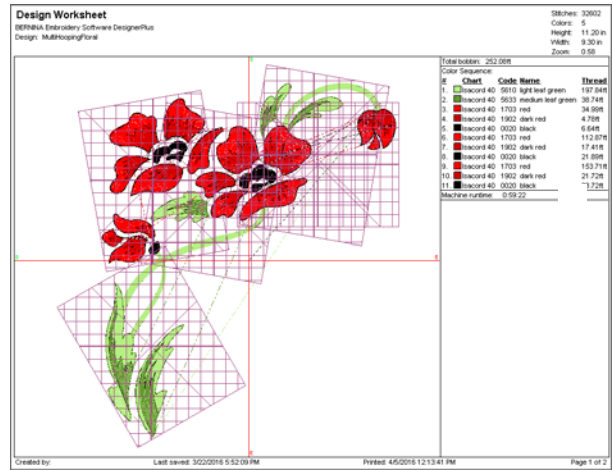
Design Worksheet
BERNINA Embroidery Software DesignerPlus
Design: MultiHoopingFloral

Stitches: 32602
Colors: 5
Height: 11.20 in
Width: 9.30 in
Zoom: 0.58

Total bobbin: 252.08ft
Color Sequence:

| # | Chart | Code | Name | Thread |
|---|---|---|---|---|
| 1. | Isacord 40 | 5610 | light leaf green | 197.84ft |
| 2. | Isacord 40 | 5633 | medium leaf green | 38.74ft |
| 3. | Isacord 40 | 1703 | red | 34.99ft |
| 4. | Isacord 40 | 1902 | dark red | 4.78ft |
| 5. | Isacord 40 | 0020 | black | 6.64ft |
| 6. | Isacord 40 | 1703 | red | 112.87ft |
| 7. | Isacord 40 | 1902 | dark red | 17.41ft |
| 8. | Isacord 40 | 0020 | black | 21.89ft |
| 9. | Isacord 40 | 1703 | red | 153.71ft |
| 10. | Isacord 40 | 1902 | dark red | 21.72ft |
| 11. | Isacord 40 | 0020 | black | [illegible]72ft |

Machine runtime: 0:59:22

Created by:
Last saved: 3/22/2016 5:52:09 PM
Printed: 4/5/2016 12:13:41 PM
Page 1 of 2